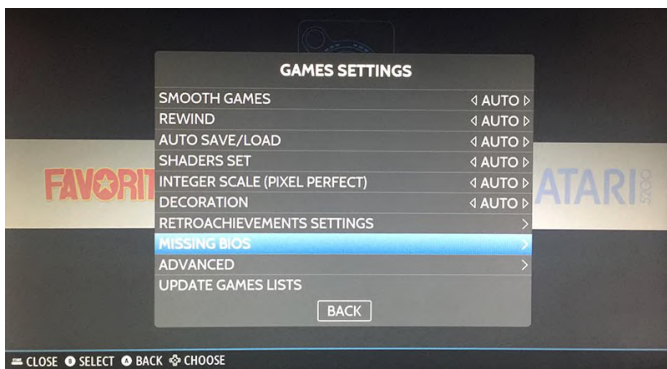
GAMES SETTINGS

SMOOTH GAMES ◁ AUTO ▷
REWIND ◁ AUTO ▷
AUTO SAVE/LOAD ◁ AUTO ▷
SHADERS SET ◁ AUTO ▷
INTEGER SCALE (PIXEL PERFECT) ◁ AUTO ▷
DECORATION ◁ AUTO ▷
RETROACHIEVEMENTS SETTINGS >
MISSING BIOS >
ADVANCED >
UPDATE GAMES LISTS

BACK

FAVORIT

ATARI

CLOSE SELECT BACK CHOOSE